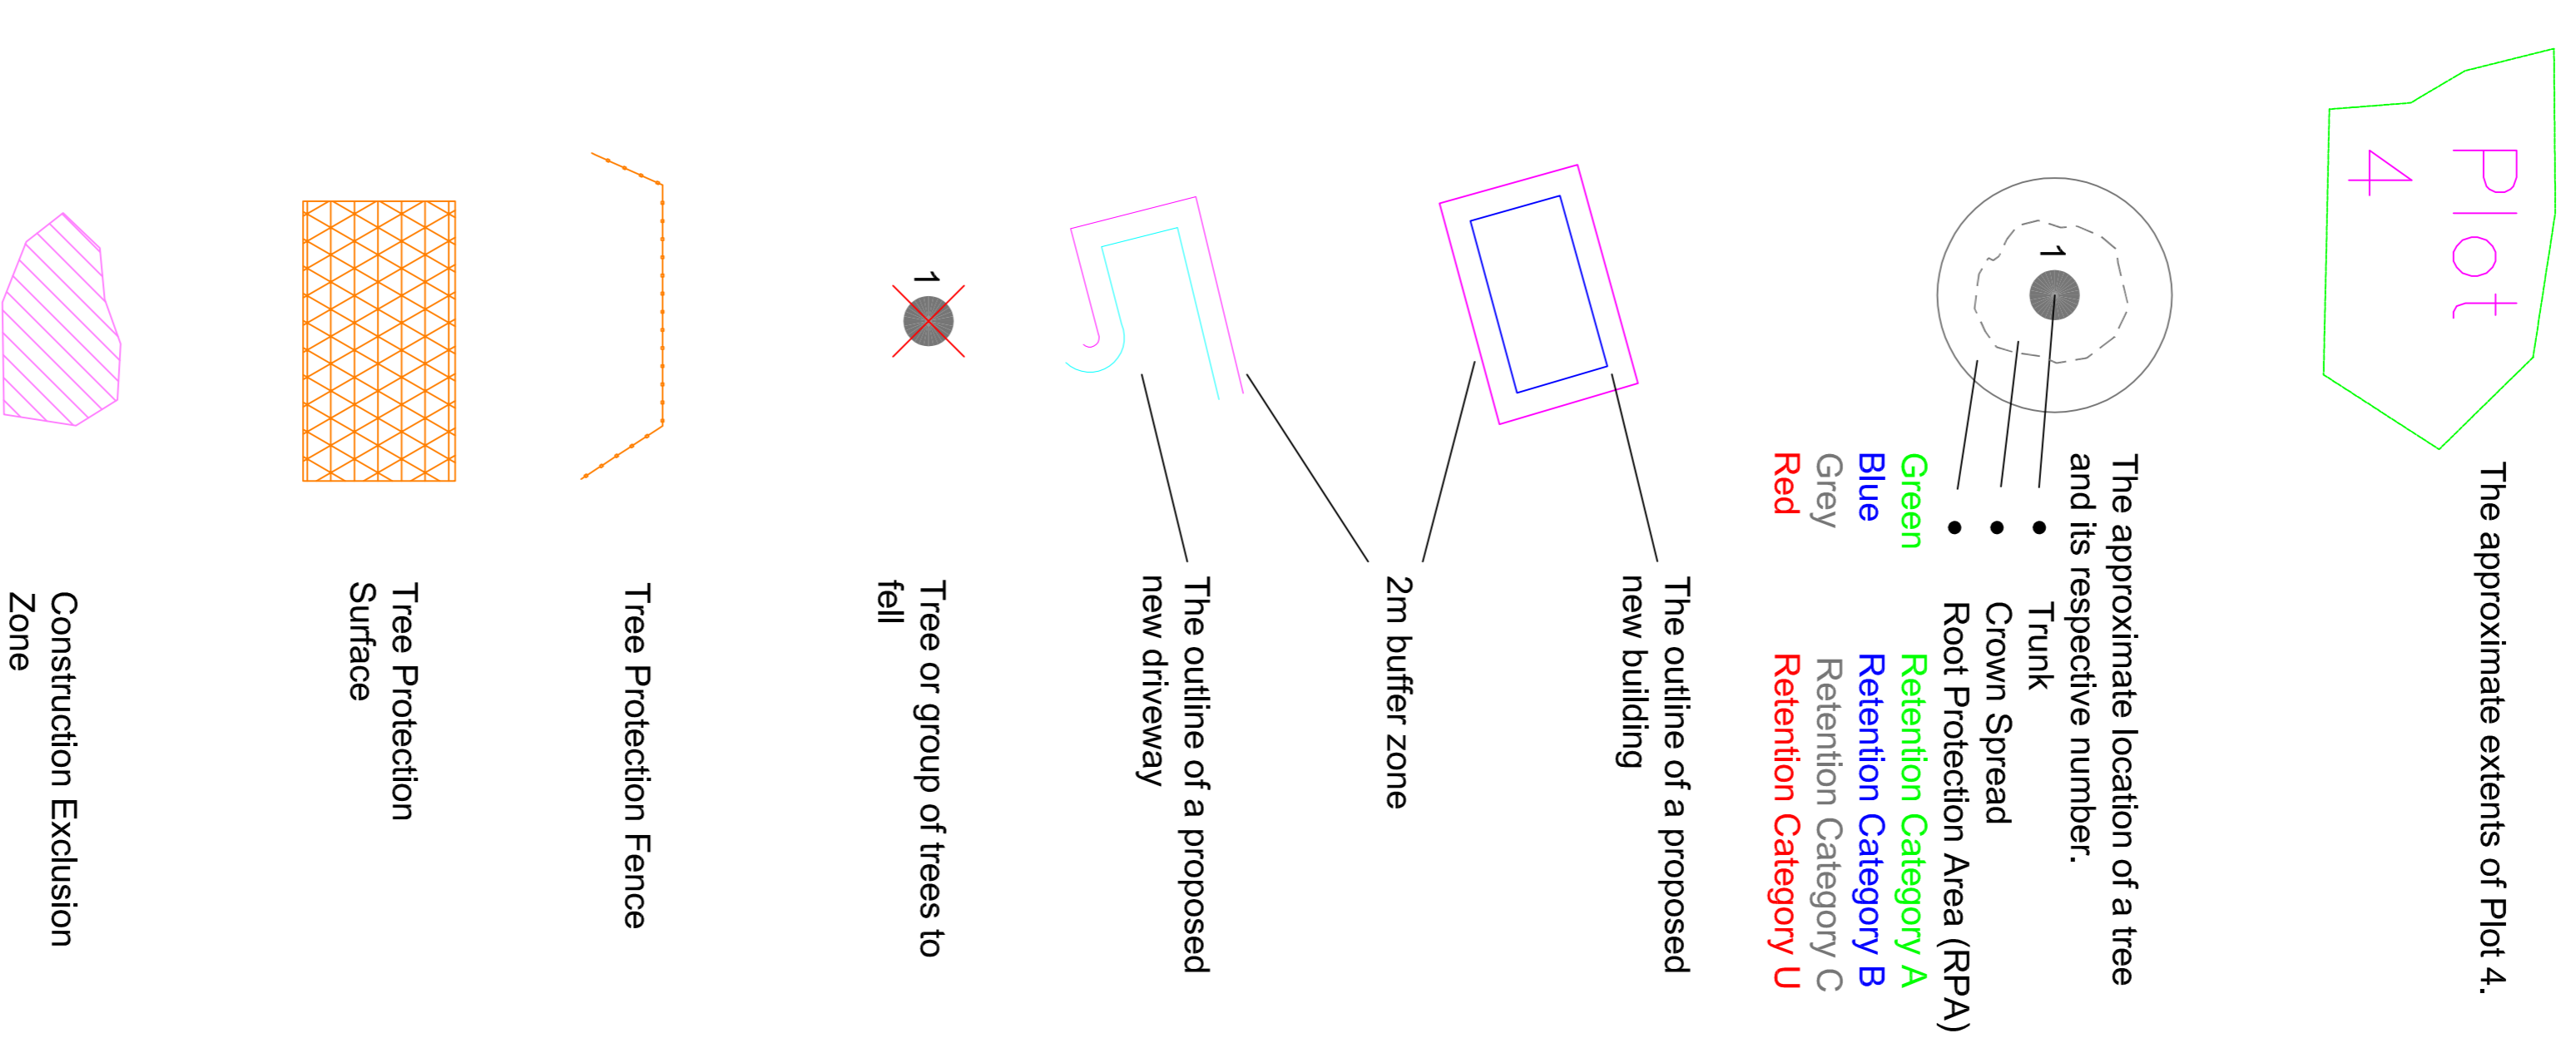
Plot 4

The approximate extents of Plot 4.

1

The approximate location of a tree and its respective number.

• Trunk
• Crown Spread
• Root Protection Area (RPA)

Green Retention Category A
Blue Retention Category B
Grey Retention Category C
Red Retention Category U

The outline of a proposed new building

2m buffer zone

The outline of a proposed new driveway

1

Tree or group of trees to fell

Tree Protection Fence

Tree Protection Surface

Construction Exclusion Zone